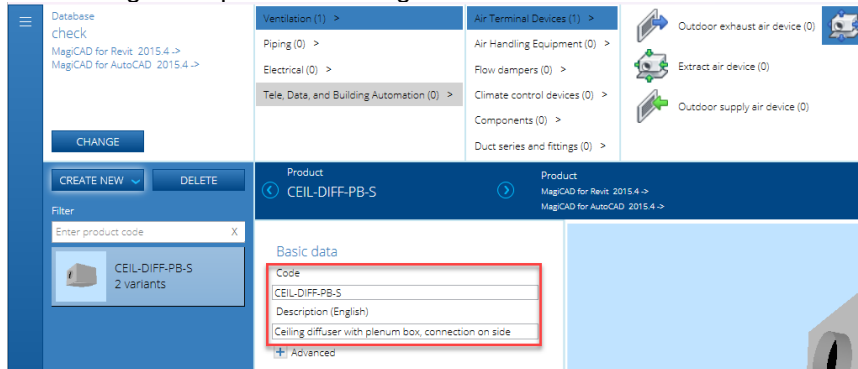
Database
check
MagiCAD for Revit 2015.4 ->
MagiCAD for AutoCAD 2015.4 ->

CHANGE

Ventilation (1) >
Piping (0) >
Electrical (0) >
Tele, Data, and Building Automation (0) >

Air Terminal Devices (1) >
Air Handling Equipment (0) >
Flow dampers (0) >
Climate control devices (0) >
Components (0) >
Duct series and fittings (0) >

Outdoor exhaust air device (0)
Extract air device (0)
Outdoor supply air device (0)

CREATE NEW
DELETE
Filter
Enter product code
X
CEIL-DIFF-PB-S
2 variants

Product
CEIL-DIFF-PB-S

Product
MagiCAD for Revit 2015.4 ->
MagiCAD for AutoCAD 2015.4 ->

Basic data
Code
CEIL-DIFF-PB-S
Description (English)
Ceiling diffuser with plenum box, connection on side
+ Advanced